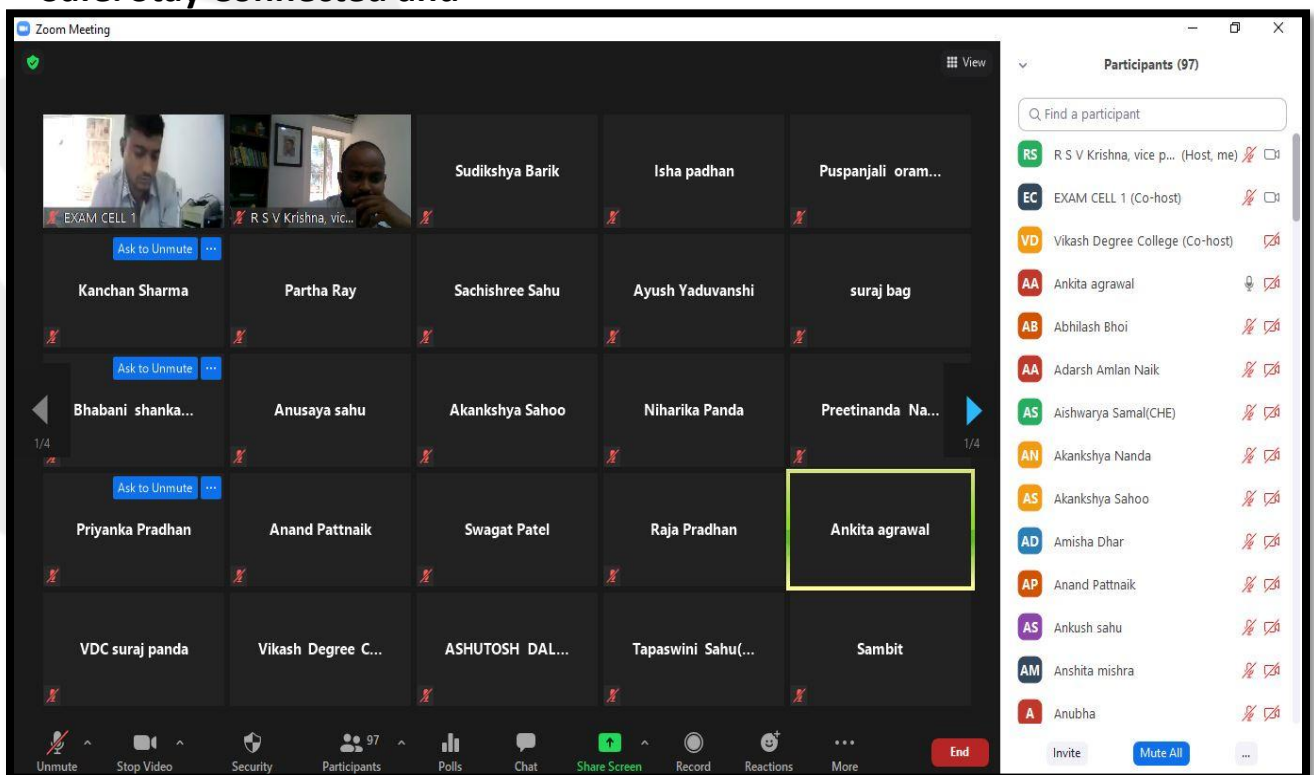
Safe. Stay Connected and

Zoom Meeting

View

EXAM CELL 1
R S V Krishna, vic...
Sudikshya Barik
Isha padhan
Puspanjali oram...

Ask to Unmute ...
Kanchan Sharma
Partha Ray
Sachishree Sahu
Ayush Yaduvanshi
suraj bag

Ask to Unmute ...
Bhabani shanka...
Anusaya sahu
Akankshya Sahoo
Niharika Panda
Preetinanda Na...

1/4
1/4

Ask to Unmute ...
Priyanka Pradhan
Anand Pattnaik
Swagat Patel
Raja Pradhan
Ankita agrawal

VDC suraj panda
Vikash Degree C...
ASHUTOSH DAL...
Tapaswini Sahu(...
Sambit

Unmute
Stop Video
Security
97 Participants
Polls
Chat
Share Screen
Record
Reactions
More
End

Participants (97)

Find a participant

RS R S V Krishna, vice p... (Host, me)
EC EXAM CELL 1 (Co-host)
VD Vikash Degree College (Co-host)
AA Ankita agrawal
AB Abhilash Bhoi
AA Adarsh Amlan Naik
AS Aishwarya Samal(CHE)
AN Akankshya Nanda
AS Akankshya Sahoo
AD Amisha Dhar
AP Anand Pattnaik
AS Ankush sahu
AM Anshita mishra
A Anubha

Invite
Mute All
...